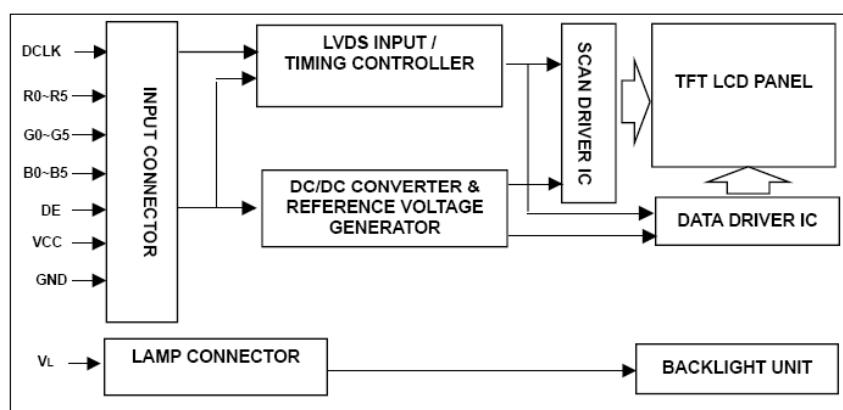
DCLK
R0~R5
G0~G5
B0~B5
DE
VCC
GND

INPUT CONNECTOR

LVDS INPUT / TIMING CONTROLLER

DC/DC CONVERTER & REFERENCE VOLTAGE GENERATOR

SCAN DRIVER IC

TFT LCD PANEL

DATA DRIVER IC

$V_L$

LAMP CONNECTOR

BACKLIGHT UNIT